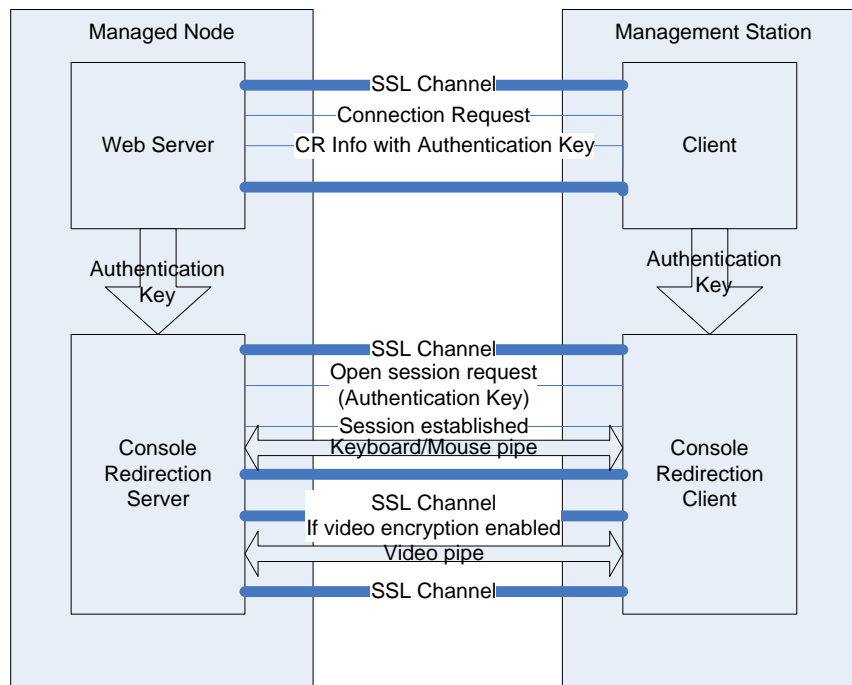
Managed Node

Management Station

Web Server

SSL Channel

Connection Request

CR Info with Authentication Key

Client

Authentication Key

Authentication Key

Console Redirection Server

SSL Channel

Open session request (Authentication Key)

Session established

Keyboard/Mouse pipe

SSL Channel

If video encryption enabled

Video pipe

SSL Channel

Console Redirection Client